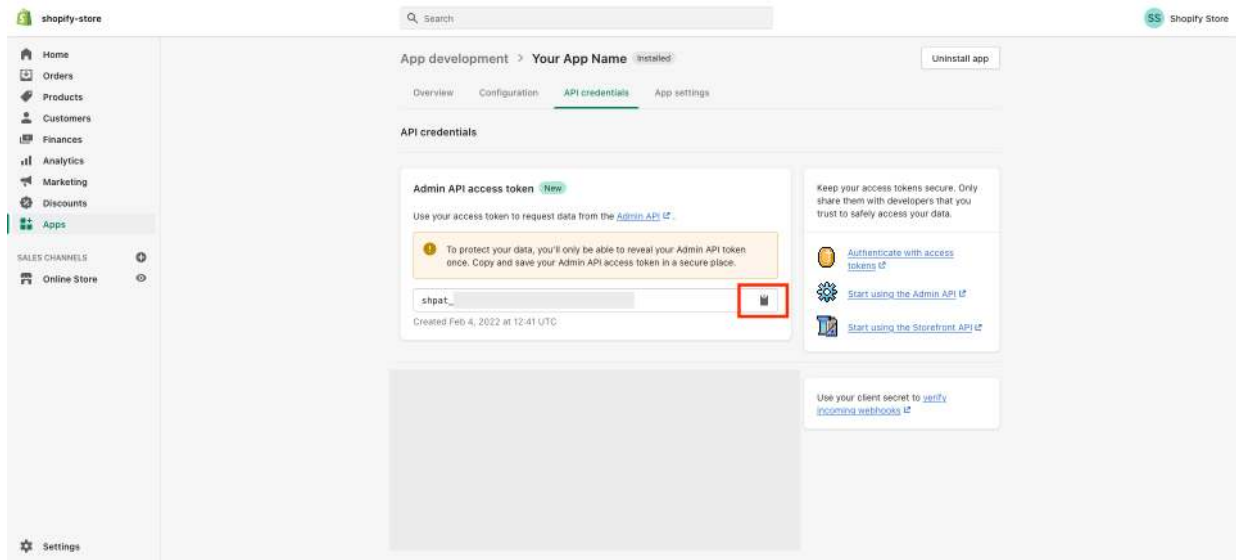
shopify-store

Search

SS Shopify Store

Home
Orders
Products
Customers
Finances
Analytics
Marketing
Discounts
Apps

SALES CHANNELS
Online Store

Settings

App development > Your App Name Installed

Uninstall app

Overview Configuration API credentials App settings

API credentials

Admin API access token New

Use your access token to request data from the Admin API.

To protect your data, you'll only be able to reveal your Admin API token once. Copy and save your Admin API access token in a secure place.

shpat_

Created Feb 4, 2022 at 12:41 UTC

Keep your access tokens secure. Only share them with developers that you trust to safely access your data.

Authenticate with access tokens

Start using the Admin API

Start using the Storefront API

Use your client secret to verify incoming webhooks